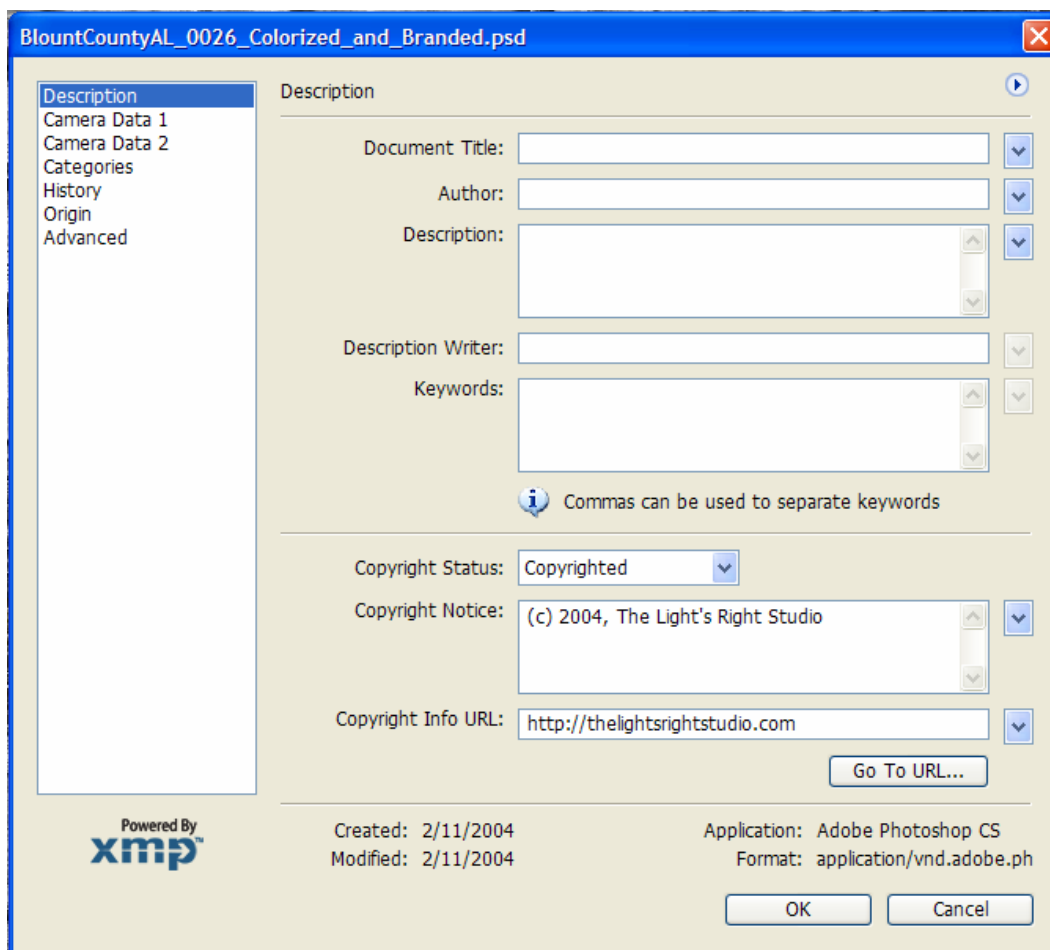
BlountCountyAL_0026_Colorized_and_Branded.psd

Description
Camera Data 1
Camera Data 2
Categories
History
Origin
Advanced

Description

Document Title:

Author:

Description:

Description Writer:

Keywords:

Commas can be used to separate keywords

Copyright Status: Copyrighted

Copyright Notice: (c) 2004, The Light's Right Studio

Copyright Info URL: http://thelightsrightstudio.com

Go To URL...

Powered By xmp

Created: 2/11/2004
Modified: 2/11/2004

Application: Adobe Photoshop CS
Format: application/vnd.adobe.ph

OK

Cancel